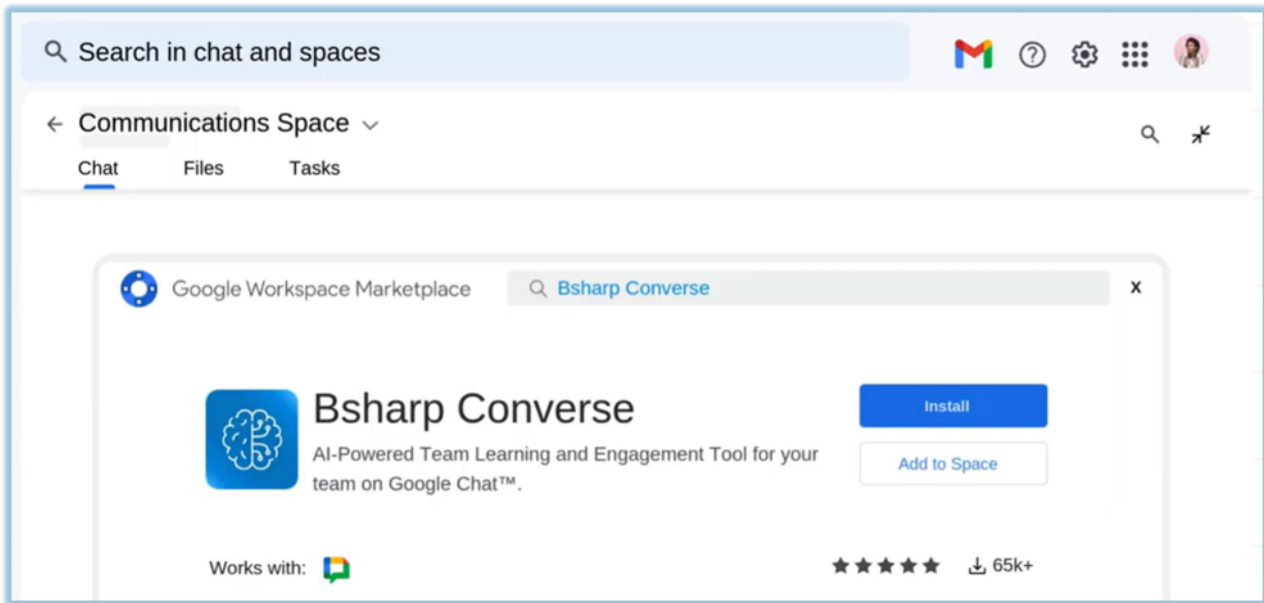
Search in chat and spaces

← Communications Space

Chat Files Tasks

Google Workspace Marketplace

Bsharp Converse

X

Bsharp Converse

AI-Powered Team Learning and Engagement Tool for your team on Google Chat™.

Install

Add to Space

Works with:

65k+